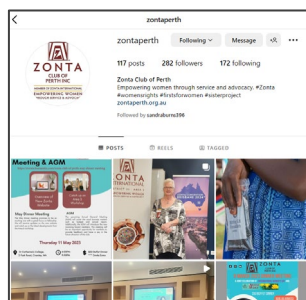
zontaperth

ZONTA CLUB OF PERTH INC
EMPOWERING WOMEN

zontaperth Following Message

117 posts 282 followers 172 following

Zonta Club of Perth
Empowering women through service and advocacy. #Zonta #womensrights #firstsforwomen #sisterproject
zontaperth.org.au
Followed by sandraburns396

POSTS REELS TAGGED

Meeting & AGM
May Dinner Meeting
AGM
Thursday 11 May 2023

ZONTA INTERNATIONAL